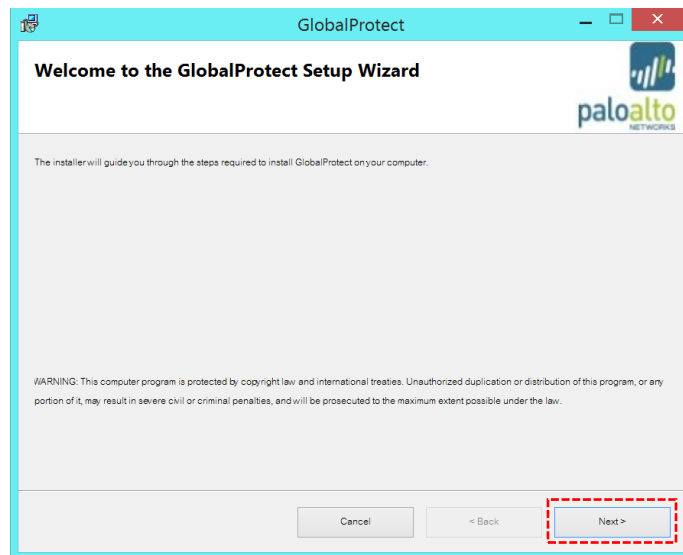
GlobalProtect

Welcome to the GlobalProtect Setup Wizard

paloalto NETWORKS

The installer will guide you through the steps required to install GlobalProtect on your computer.

WARNING: This computer program is protected by copyright law and international treaties. Unauthorized duplication or distribution of this program, or any portion of it, may result in severe civil or criminal penalties, and will be prosecuted to the maximum extent possible under the law.

Cancel

< Back

Next >